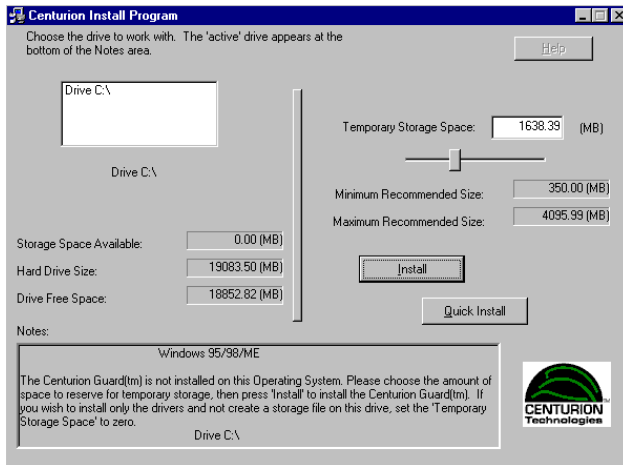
Centurion Install Program

Choose the drive to work with. The 'active' drive appears at the bottom of the Notes area.

Help

Drive C:\

Drive C:\

Temporary Storage Space: 1638.39 (MB)

Minimum Recommended Size: 350.00 (MB)

Maximum Recommended Size: 4095.99 (MB)

Storage Space Available: 0.00 (MB)

Hard Drive Size: 19083.50 (MB)

Drive Free Space: 18852.82 (MB)

Install

Quick Install

Notes:

Windows 95/98/ME

The Centurion Guard(tm) is not installed on this Operating System. Please choose the amount of space to reserve for temporary storage, then press 'Install' to install the Centurion Guard(tm). If you wish to install only the drivers and not create a storage file on this drive, set the 'Temporary Storage Space' to zero.

Drive C:\

CENTURION Technologies